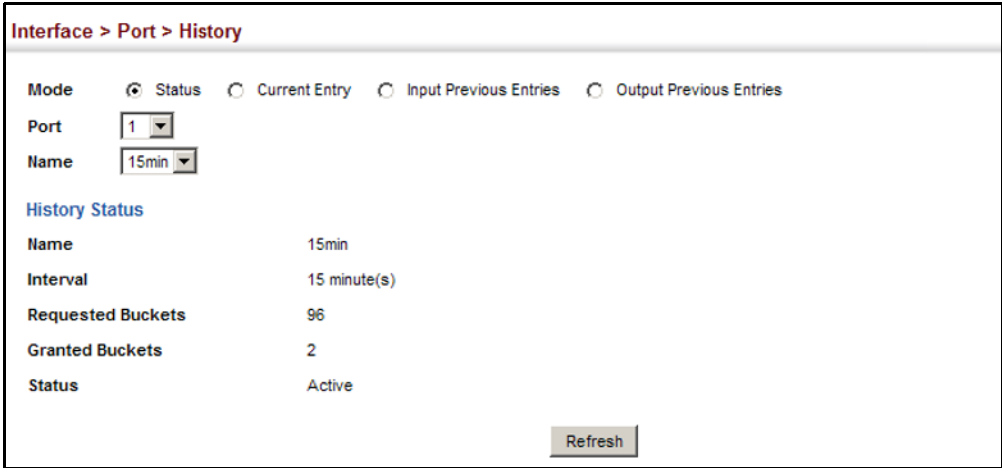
Interface > Port > History

Mode Status Current Entry Input Previous Entries Output Previous Entries

Port 1

Name 15min

History Status

Name 15min

Interval 15 minute(s)

Requested Buckets 96

Granted Buckets 2

Status Active

Refresh